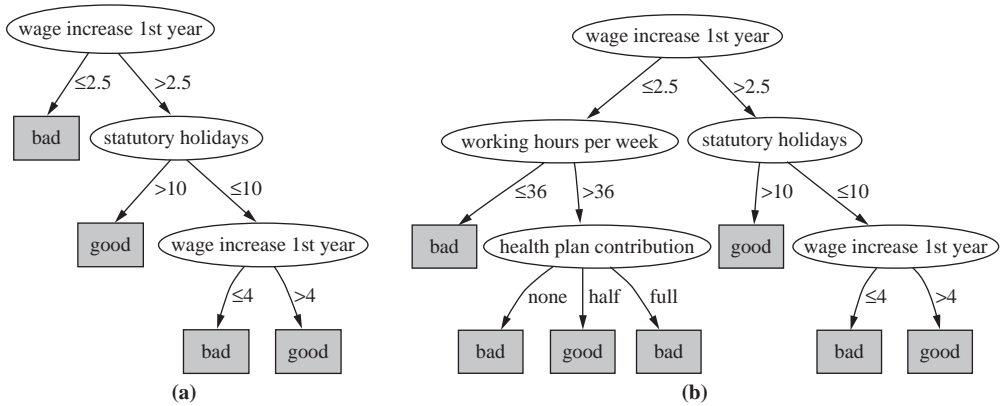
wage increase 1st year

$\leq 2.5$ $>2.5$

bad

statutory holidays

$>10$ $\leq 10$

good

wage increase 1st year

$\leq 4$ $>4$

bad good

(a)

wage increase 1st year

$\leq 2.5$ $>2.5$

working hours per week

statutory holidays

$\leq 36$ $>36$

bad

health plan contribution

none half full

bad good bad

$>10$ $\leq 10$

good

wage increase 1st year

$\leq 4$ $>4$

bad good

(b)